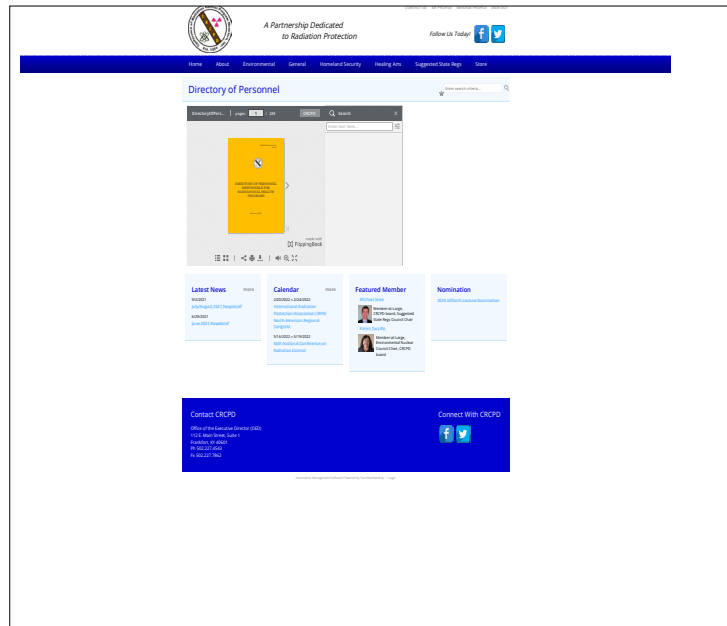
Contact Us My Profile Member Portal Join CRCPD

A Partnership Dedicated to Radiation Protection

Follow Us Today!

Home About Environmental General Homeland Security Healing Arts Suggested State Regs Store

Directory of Personnel

Enter search criteria...

DirectoryOfPers... | pages: 1 / 299 CRCPD

Search

Enter text here...

DIRECTORY OF PERSONNEL RESPONSIBLE FOR RADIOLOGICAL HEALTH PROGRAMS

FlippingBook

Latest News

9/2/2021
July/August 2021 Newsbrief

6/29/2021
June 2021 Newsbrief

Calendar

2/20/2022 » 2/24/2022
International Radiation Protection Association (IRPA) North American Regional Congress

5/14/2022 » 5/19/2022
53rd National Conference on Radiation Control

Featured Member

Michael Snee
Member at Large, CRCPD board; Suggested State Regs Council Chair

Karen Tuccillo
Member at Large, Environmental Nuclear Council Chair, CRCPD board

Nomination

2019 Gilbertson Lecture Nomination

Contact CRCPD

Office of the Executive Director (OED)
1030 Burlington Lane, Suite 4B
Frankfort, KY 40601
Ph 502.227.4543
Fx 502.227.7862

Connect With CRCPD

Association Management Software Powered by YourMembership :: Legal